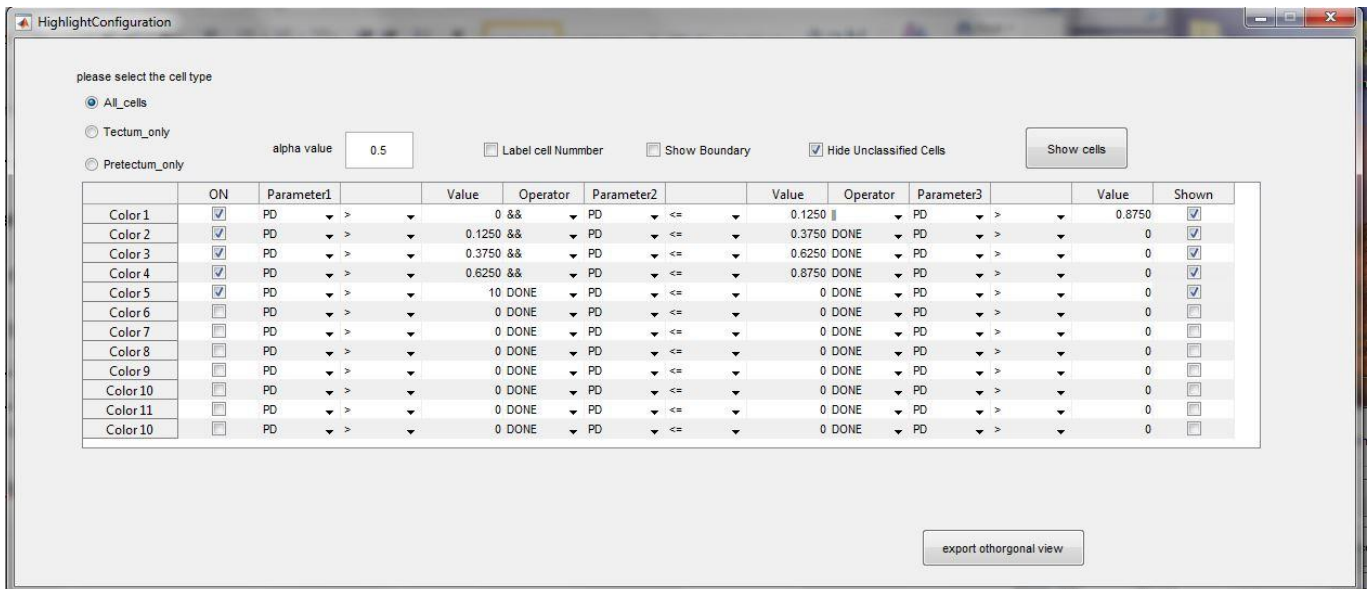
HighlightConfiguration

please select the cell type

All_cells

Tectum_only

Pretectum_only

alpha value 0.5

Label cell Nummber

Show Boundary

Hide Unclassified Cells

Show cells

| | ON | Parameter1 | | Value | Operator | Parameter2 | | Value | Operator | Parameter3 | | Value | Shown |
|---|---|---|---|---|---|---|---|---|---|---|---|---|---|
| Color 1 | | PD | > | 0 | && | PD | <= | 0.1250 | \|\| | PD | > | 0.8750 | |
| Color 2 | | PD | > | 0.1250 | && | PD | <= | 0.3750 | DONE | PD | > | 0 | |
| Color 3 | | PD | > | 0.3750 | && | PD | <= | 0.6250 | DONE | PD | > | 0 | |
| Color 4 | | PD | > | 0.6250 | && | PD | <= | 0.8750 | DONE | PD | > | 0 | |
| Color 5 | | PD | > | 10 | DONE | PD | <= | 0 | DONE | PD | > | 0 | |
| Color 6 | | PD | > | 0 | DONE | PD | <= | 0 | DONE | PD | > | 0 | |
| Color 7 | | PD | > | 0 | DONE | PD | <= | 0 | DONE | PD | > | 0 | |
| Color 8 | | PD | > | 0 | DONE | PD | <= | 0 | DONE | PD | > | 0 | |
| Color 9 | | PD | > | 0 | DONE | PD | <= | 0 | DONE | PD | > | 0 | |
| Color 10 | | PD | > | 0 | DONE | PD | <= | 0 | DONE | PD | > | 0 | |
| Color 11 | | PD | > | 0 | DONE | PD | <= | 0 | DONE | PD | > | 0 | |
| Color 10 | | PD | > | 0 | DONE | PD | <= | 0 | DONE | PD | > | 0 | |

export othorgonal view